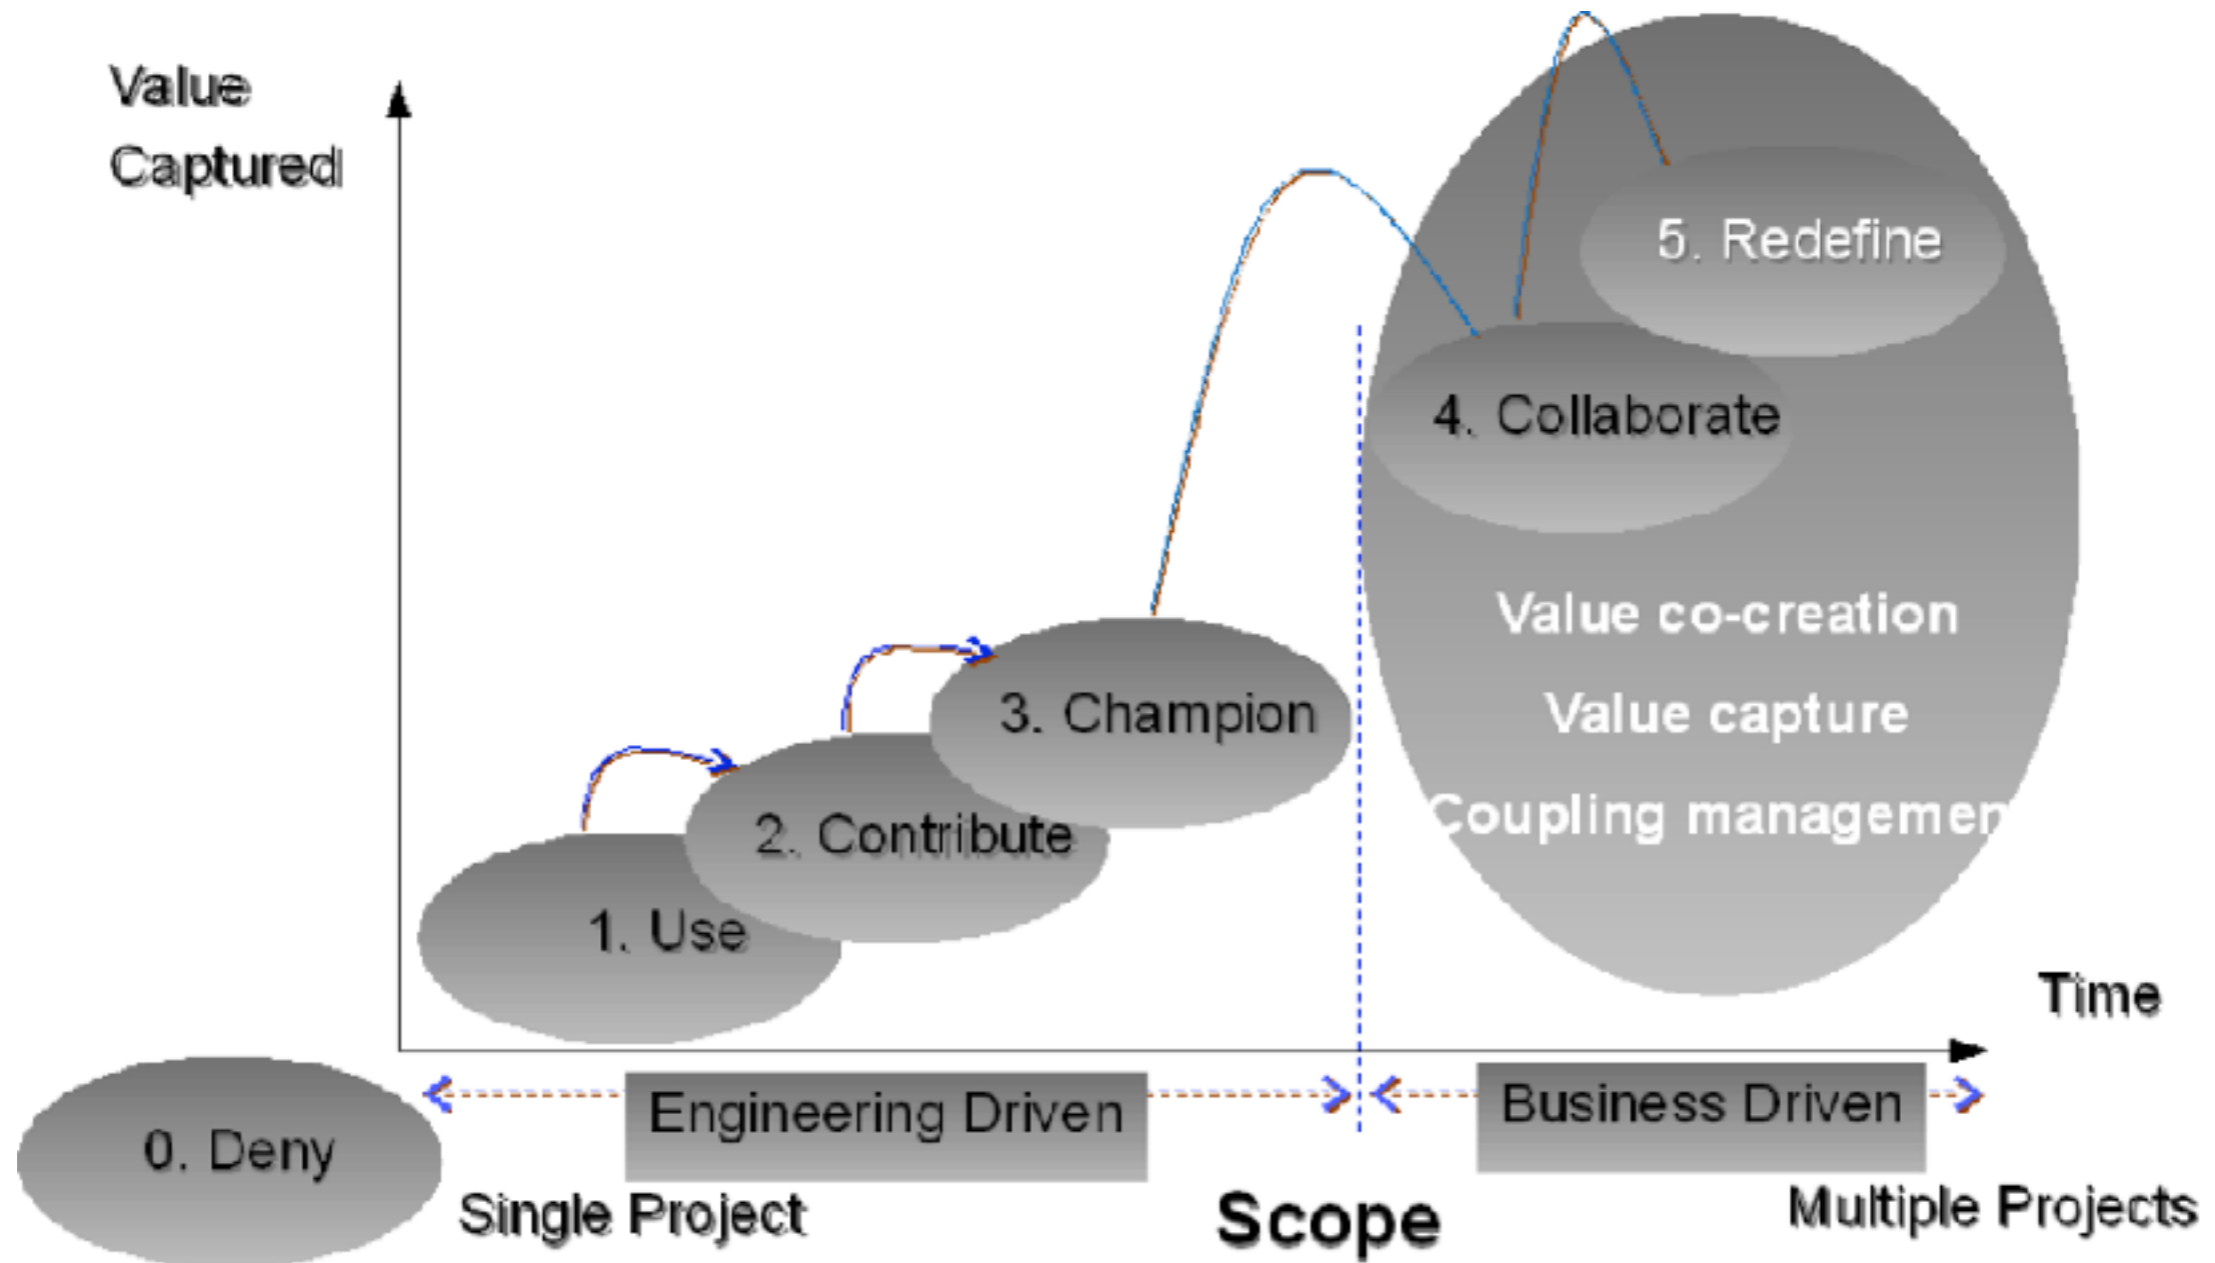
Value Captured

5. Redefine

4. Collaborate

Value co-creation

Value capture

Coupling managemen

3. Champion

2. Contribute

1. Use

Time

0. Deny

Engineering Driven

Business Driven

Single Project

Scope

Multiple Projects